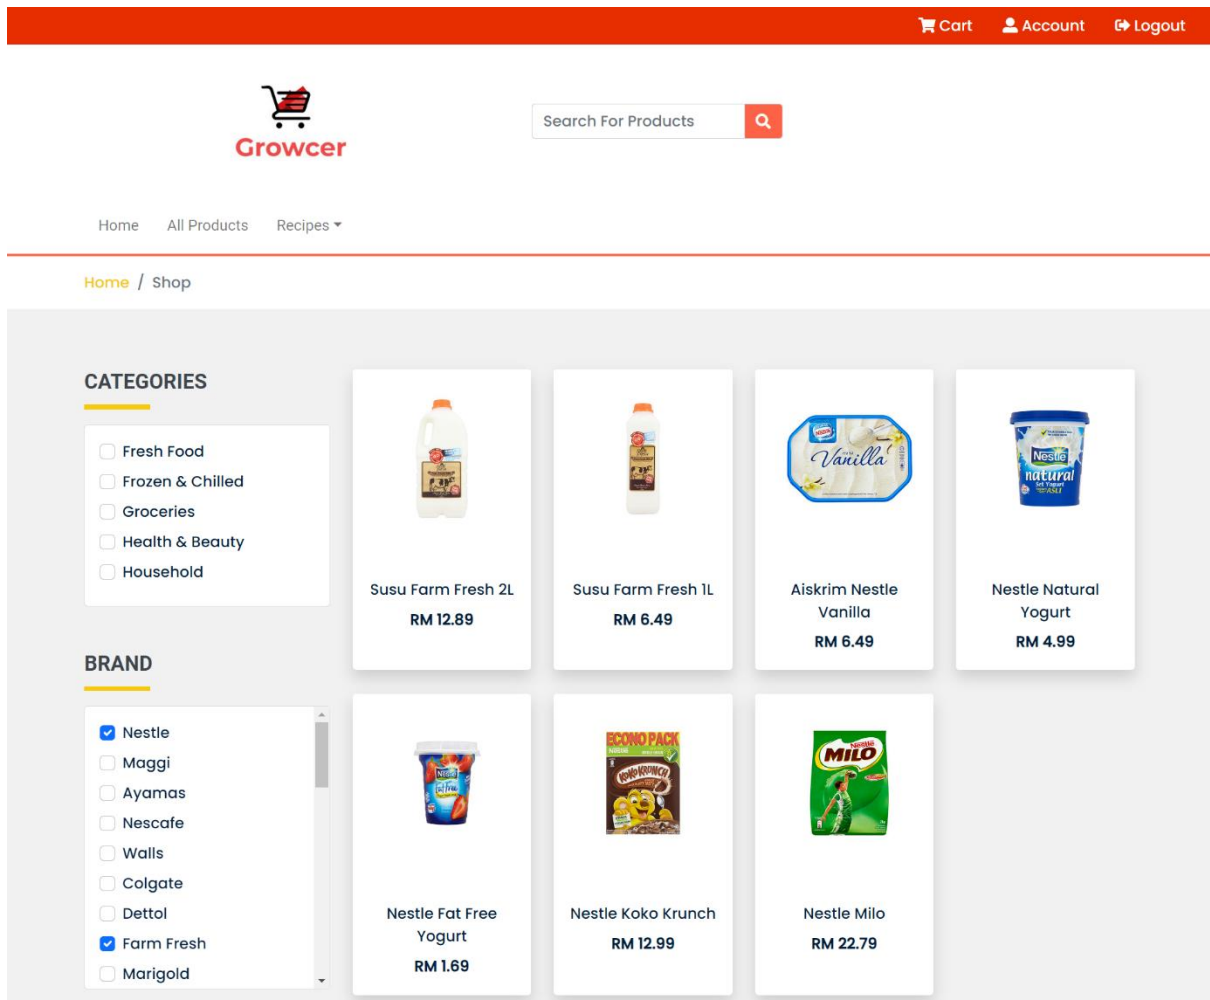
Cart Account Logout

Growcer

Search For Products

Home All Products Recipes

Home / Shop

CATEGORIES

Fresh Food
Frozen & Chilled
Groceries
Health & Beauty
Household

BRAND

Nestle
Maggi
Ayamas
Nescafe
Walls
Colgate
Dettol
Farm Fresh
Marigold

Susu Farm Fresh 2L
RM 12.89

Susu Farm Fresh 1L
RM 6.49

Aiskrim Nestle Vanilla
RM 6.49

Nestle Natural Yogurt
RM 4.99

Nestle Fat Free Yogurt
RM 1.69

Nestle Koko Krunch
RM 12.99

Nestle Milo
RM 22.79